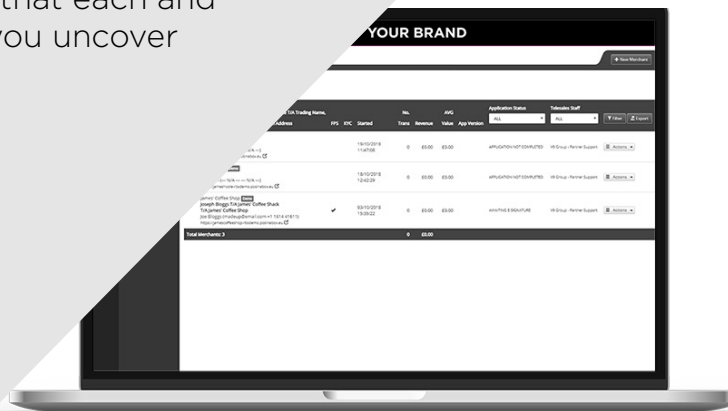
that each and
you uncover

YOUR BRAND

+ New Merchant

T/A Trading Name,
Address

FPS KYC Started

No. Trans Revenue

AVG Value App Version

Application Status
ALL

Telesales Staff
ALL

Filter Export

19/10/2018 11:47:06
0 £0.00 £0.00
APPLICATION NOT COMPLETED
VR Group - Partner Support
Actions

18/10/2018 12:40:39
0 £0.00 £0.00
APPLICATION NOT COMPLETED
VR Group - Partner Support
Actions

James' Coffee Shop
Joseph Bloggs T/A James' Coffee Shack
T/A James' Coffee Shop
Joe Bloggs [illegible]
https://jamescoffeeshop-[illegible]

03/10/2018 15:39:22
0 £0.00 £0.00
AWAITING E-SIGNATURE
VR Group - Partner Support
Actions

Total Merchants: 3
0 £0.00